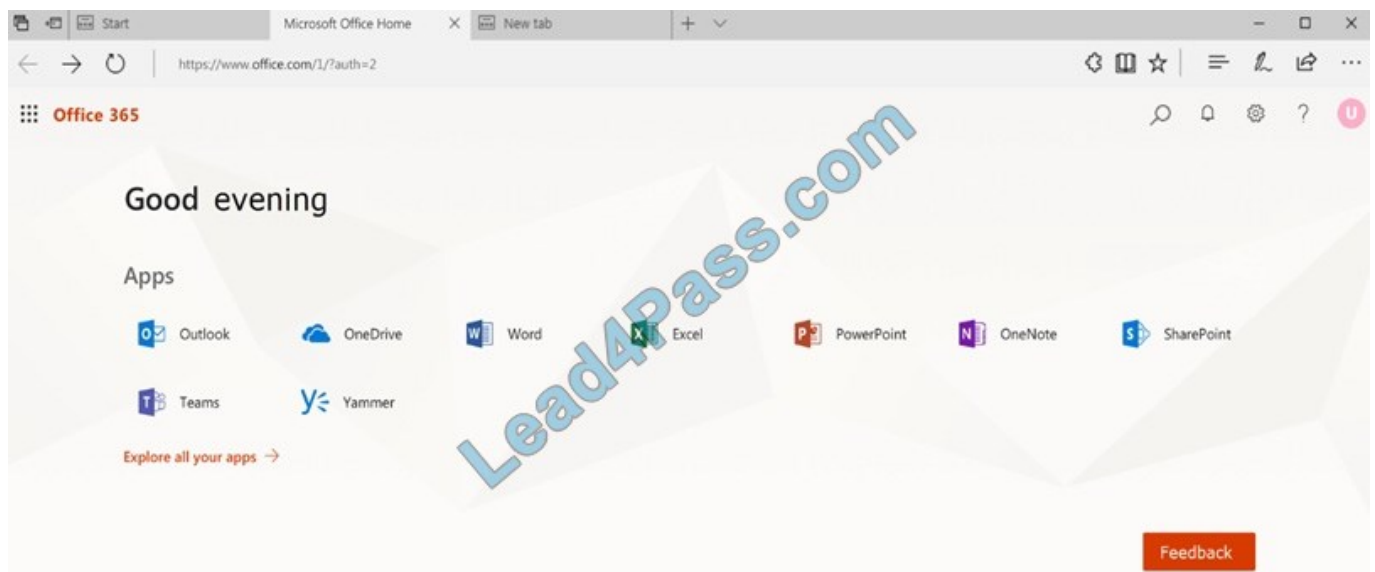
Start

Microsoft Office Home

New tab

https://www.office.com/1/?auth=2

Office 365

U

Good evening

Apps

Outlook

OneDrive

Word

Excel

PowerPoint

OneNote

SharePoint

Teams

Yammer

Explore all your apps →

Lead4Pass.com

Feedback